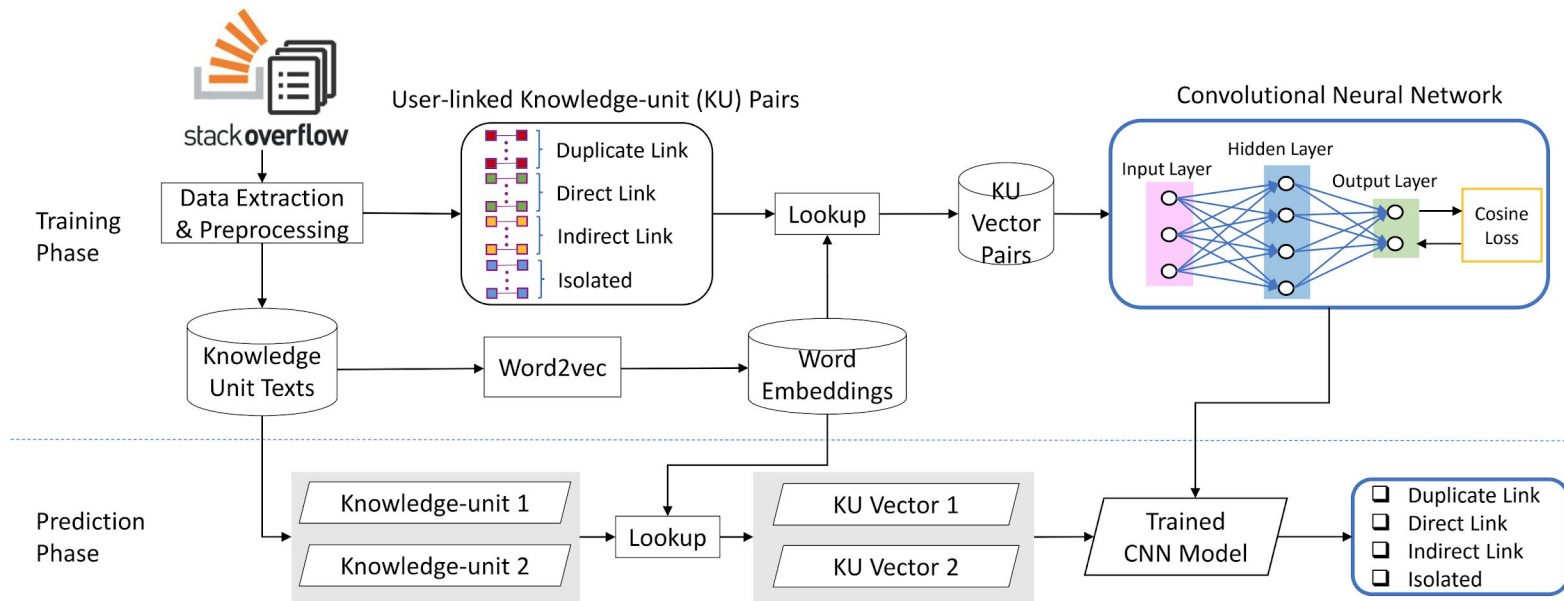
stackoverflow

User-linked Knowledge-unit (KU) Pairs

Convolutional Neural Network

Training Phase

Data Extraction & Preprocessing

Duplicate Link
Direct Link
Indirect Link
Isolated

Lookup

KU Vector Pairs

Input Layer
Hidden Layer
Output Layer

Cosine Loss

Knowledge Unit Texts

Word2vec

Word Embeddings

Prediction Phase

Knowledge-unit 1
Knowledge-unit 2

Lookup

KU Vector 1
KU Vector 2

Trained CNN Model

❑ Duplicate Link
❑ Direct Link
❑ Indirect Link
❑ Isolated